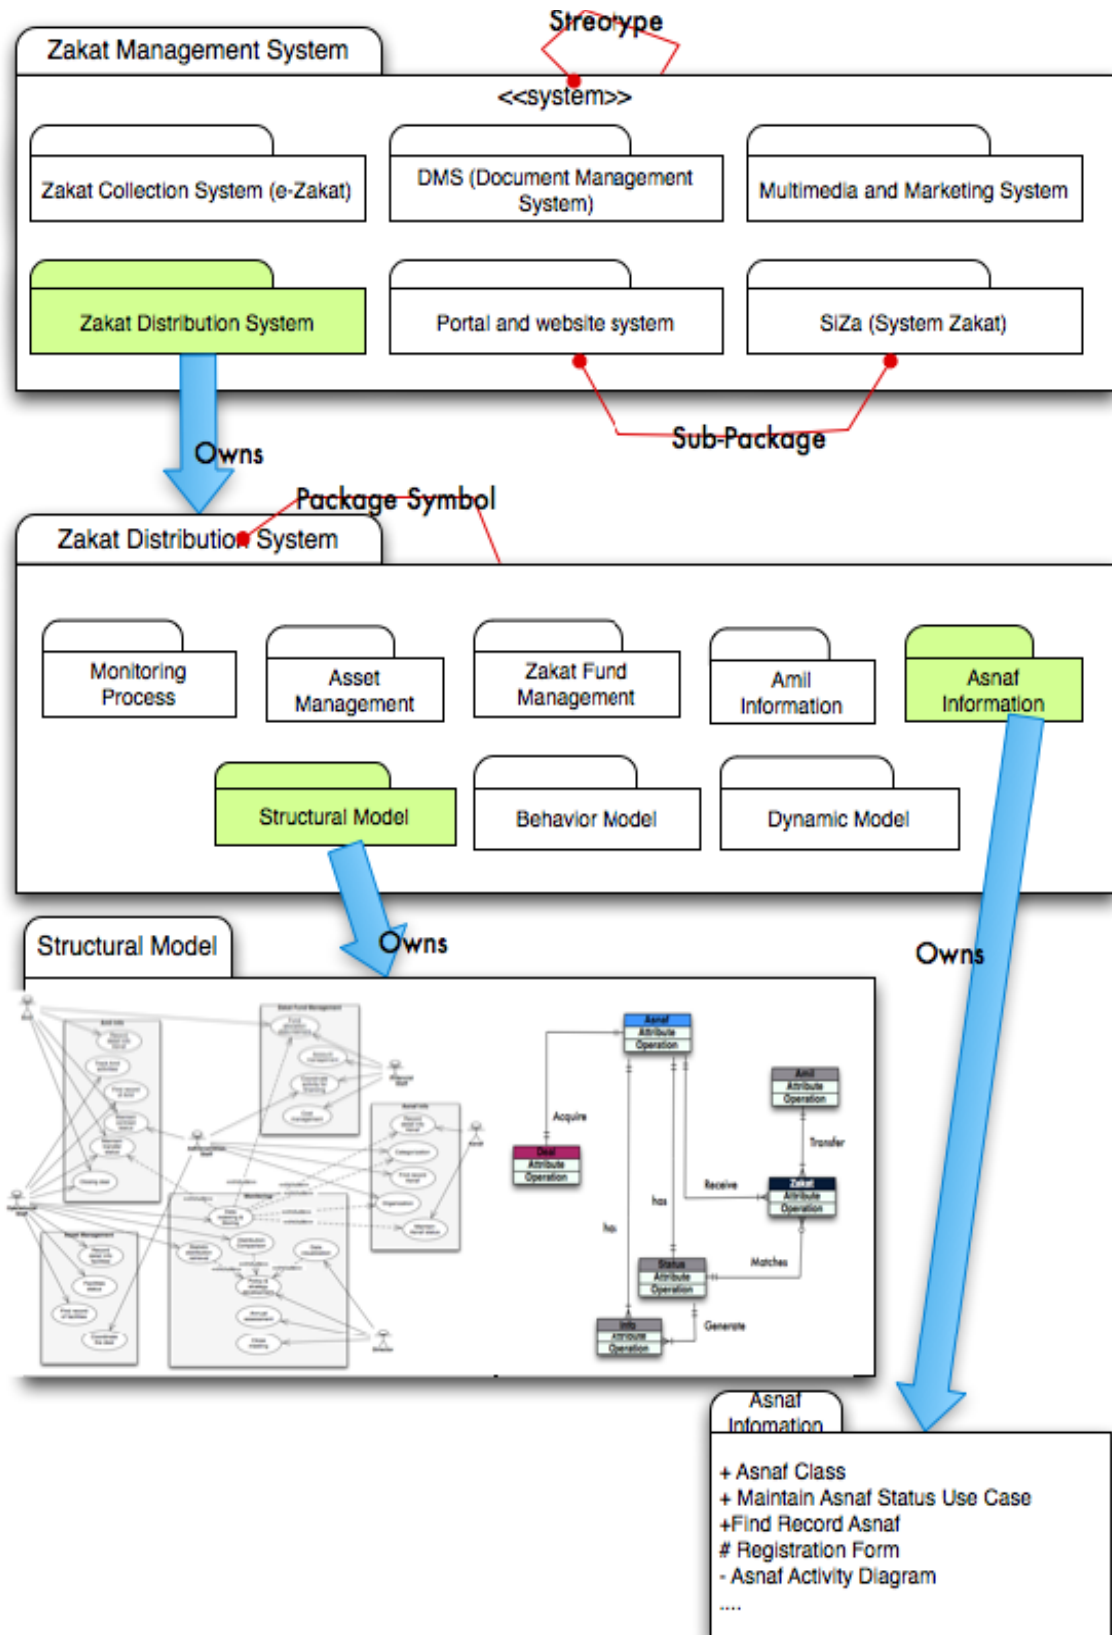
Streotype

Zakat Management System

<<system>>

Zakat Collection System (e-Zakat)

DMS (Document Management System)

Multimedia and Marketing System

Zakat Distribution System

Portal and website system

SiZa (System Zakat)

Sub-Package

Owns

Package Symbol

Zakat Distribution System

Monitoring Process

Asset Management

Zakat Fund Management

Amil Information

Asnaf Information

Structural Model

Behavior Model

Dynamic Model

Owns

Owns

Structural Model

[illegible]

Asnaf
Attribute
Operation

Amil
Attribute
Operation

Acquire

Transfer

Deal
Attribute
Operation

Receive

Zakat
Attribute
Operation

has

has

Matches

Status
Attribute
Operation

Generate

Info
Attribute
Operation

Asnaf Infomation

+ Asnaf Class
+ Maintain Asnaf Status Use Case
+Find Record Asnaf
# Registration Form
- Asnaf Activity Diagram
....